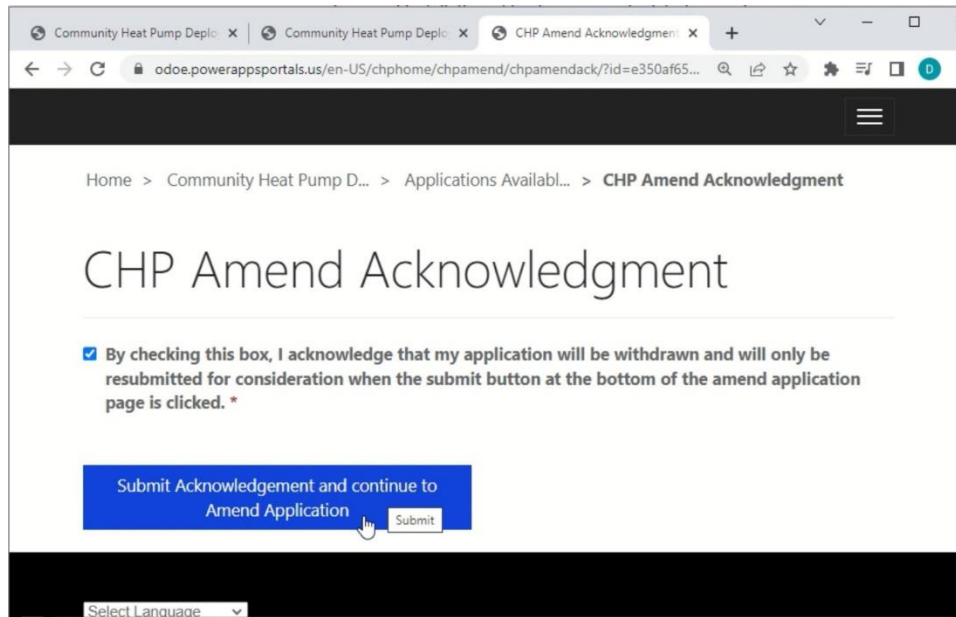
Community Heat Pump Deplo ×
Community Heat Pump Deplo ×
CHP Amend Acknowledgment ×
+

odoe.powerappsportals.us/en-US/chphome/chpamend/chpamendack/?id=e350af65...

D

Home > Community Heat Pump D... > Applications Availabl... > CHP Amend Acknowledgment

CHP Amend Acknowledgment

By checking this box, I acknowledge that my application will be withdrawn and will only be resubmitted for consideration when the submit button at the bottom of the amend application page is clicked. *

Submit Acknowledgement and continue to Amend Application

Submit

Select Language